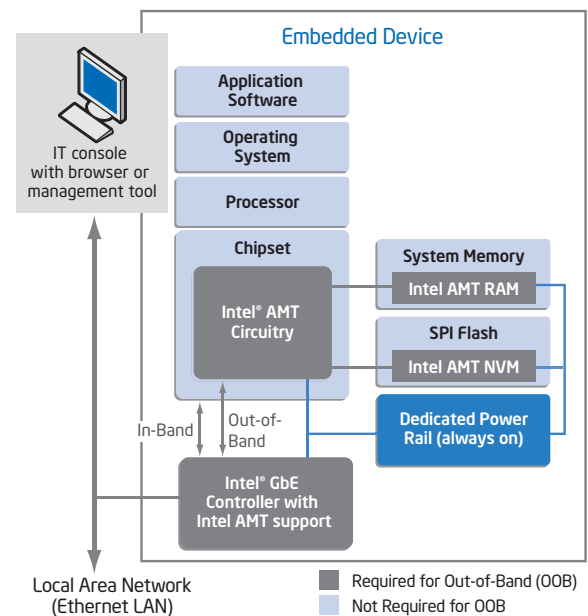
Embedded Device

IT console with browser or management tool

Application Software

Operating System

Processor

Chipset

Intel® AMT Circuitry

System Memory

Intel AMT RAM

SPI Flash

Intel AMT NVM

In-Band

Out-of-Band

Dedicated Power Rail (always on)

Intel® GbE Controller with Intel AMT support

Local Area Network (Ethernet LAN)

Required for Out-of-Band (OOB)

Not Required for OOB